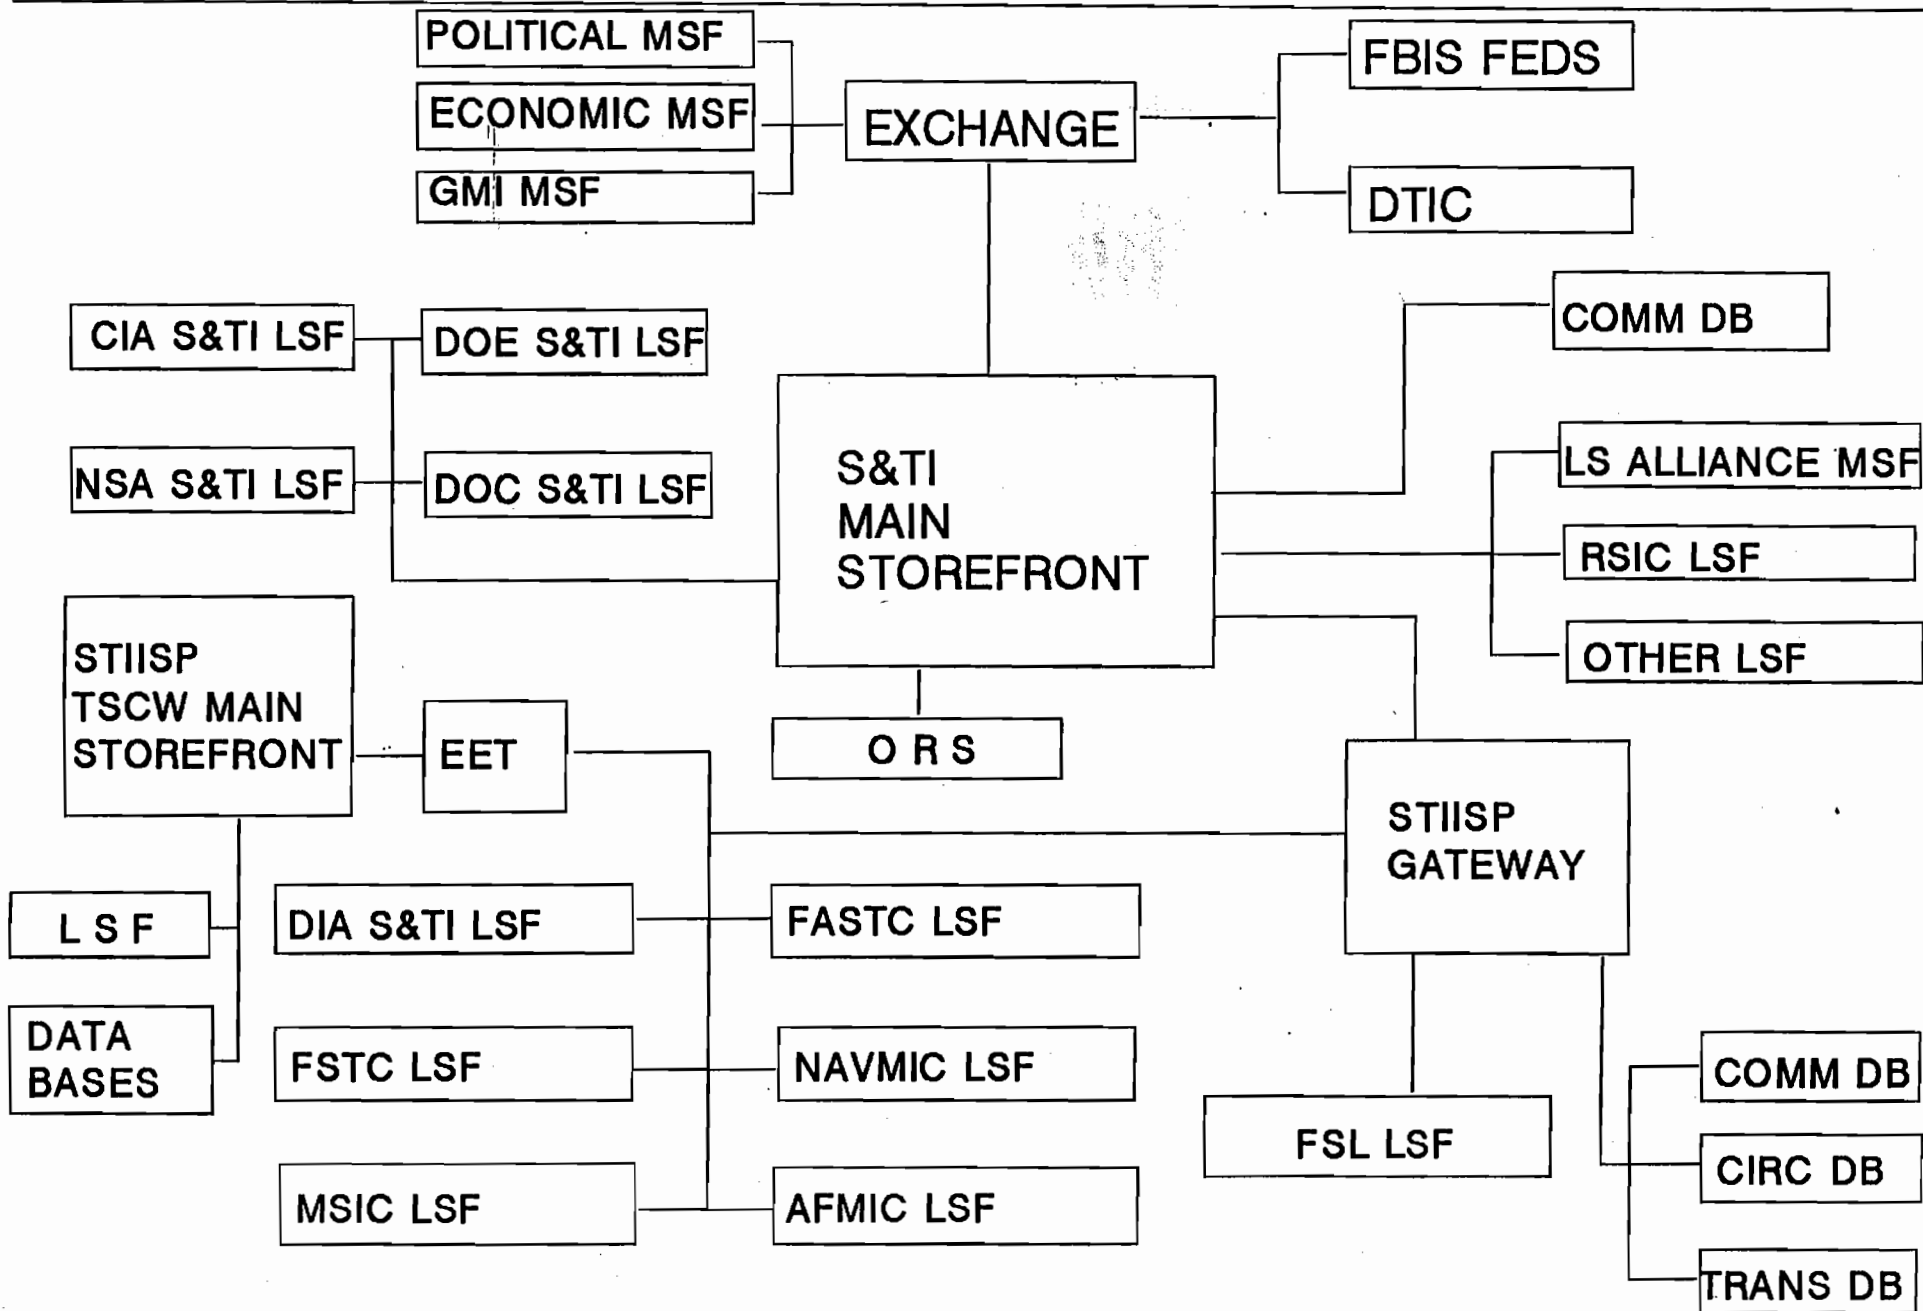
POLITICAL MSF
ECONOMIC MSF
GMI MSF
EXCHANGE
FBIS FEDS
DTIC
CIA S&TI LSF
DOE S&TI LSF
NSA S&TI LSF
DOC S&TI LSF
COMM DB
S&TI MAIN STOREFRONT
LS ALLIANCE MSF
RSIC LSF
OTHER LSF
STIISP TSCW MAIN STOREFRONT
EET
O R S
STIISP GATEWAY
L S F
DIA S&TI LSF
FASTC LSF
DATA BASES
FSTC LSF
NAVMIC LSF
COMM DB
FSL LSF
CIRC DB
MSIC LSF
AFMIC LSF
TRANS DB